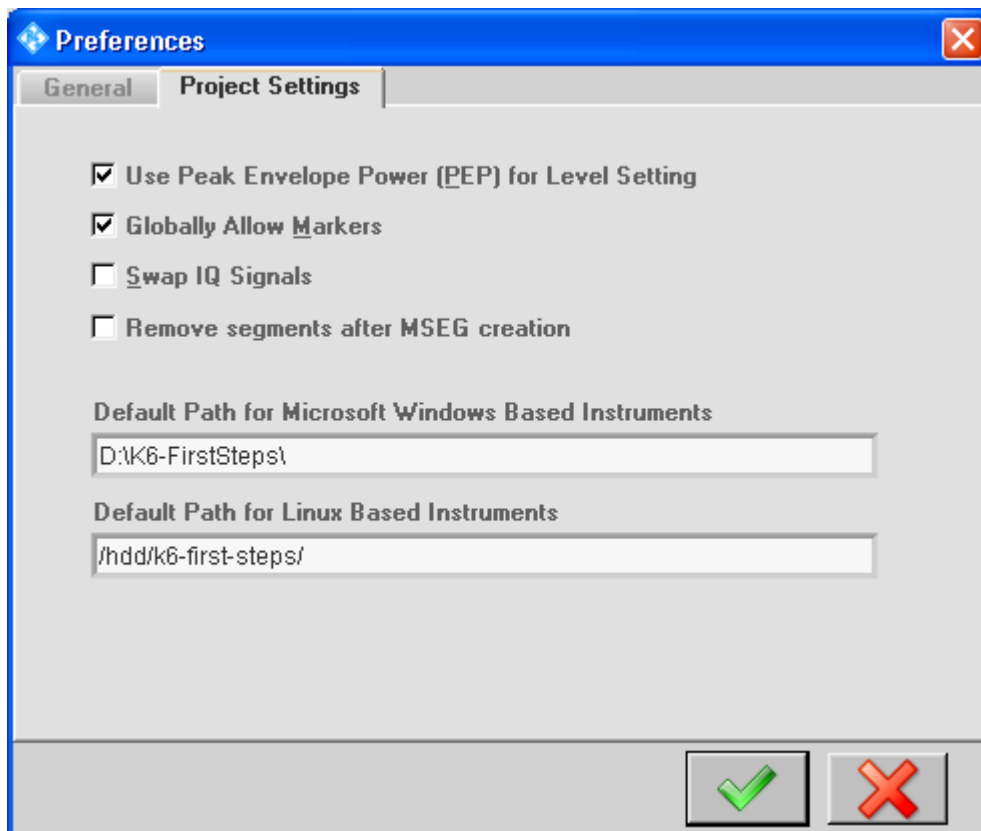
Preferences

General | Project Settings

☑ Use Peak Envelope Power (PEP) for Level Setting

☑ Globally Allow Markers

☐ Swap IQ Signals

☐ Remove segments after MSEG creation

Default Path for Microsoft Windows Based Instruments

D:\K6-FirstSteps\

Default Path for Linux Based Instruments

/hdd/k6-first-steps/